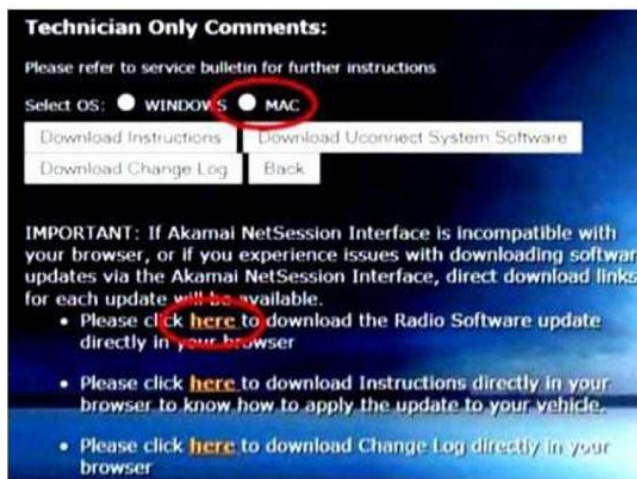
Technician Only Comments:

Please refer to service bulletin for further instructions

Select OS: WINDOWS MAC

Download Instructions

Download Uconnect System Software

Download Change Log

Back

IMPORTANT: If Akamai NetSession Interface is incompatible with your browser, or if you experience issues with downloading softwar updates via the Akamai NetSession Interface, direct download links for each update will be available.

• Please click here to download the Radio Software update directly in your browser

• Please click here to download Instructions directly in your browser to know how to apply the update to your vehicle.

• Please click here to download Change Log directly in your browser